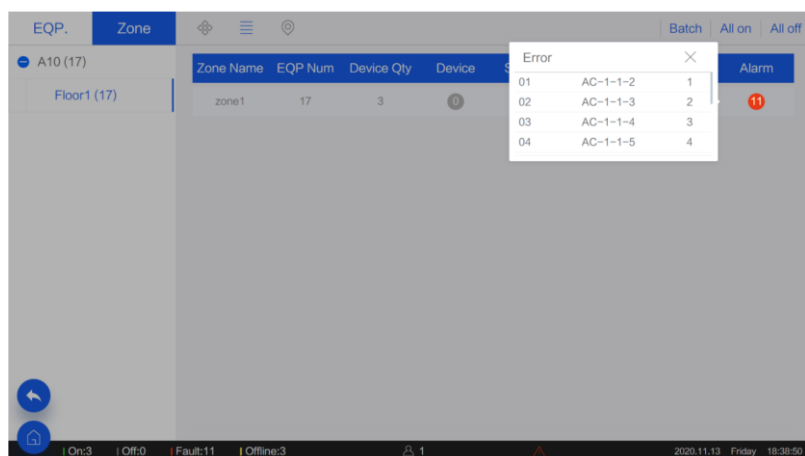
EQP. Zone

Batch | All on | All off

A10 (17)

Floor1 (17)

| Zone Name | EQP Num | Device Qty | Device | S | Alarm |
|---|---|---|---|---|---|
| zone1 | 17 | 3 | 0 | | 11 |

Error

| | | |
|---|---|---|
| 01 | AC-1-1-2 | 1 |
| 02 | AC-1-1-3 | 2 |
| 03 | AC-1-1-4 | 3 |
| 04 | AC-1-1-5 | 4 |

On:3 | Off:0 | Fault:11 | Offline:3 | 1 | 2020.11.13 Friday 18:38:50